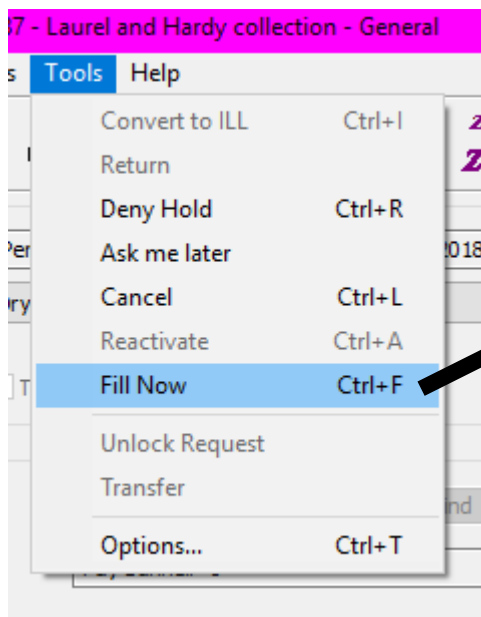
37 - Laurel and Hardy collection - General

s Tools Help

Convert to ILL Ctrl+I
Return
Deny Hold Ctrl+R
Ask me later
Cancel Ctrl+L
Reactivate Ctrl+A
Fill Now Ctrl+F
Unlock Request
Transfer
Options... Ctrl+T

Per
2018
ory
T
ind